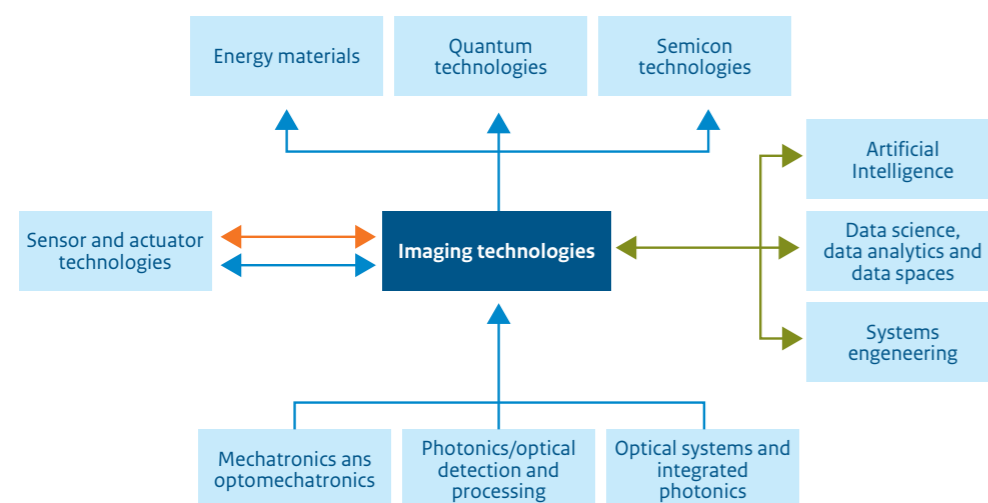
Energy materials

Quantum technologies

Semicon technologies

Artificial Intelligence

Sensor and actuator technologies

Imaging technologies

Data science, data analytics and data spaces

Systems engeneering

Mechatronics ans optomechatronics

Photonics/optical detection and processing

Optical systems and integrated photonics